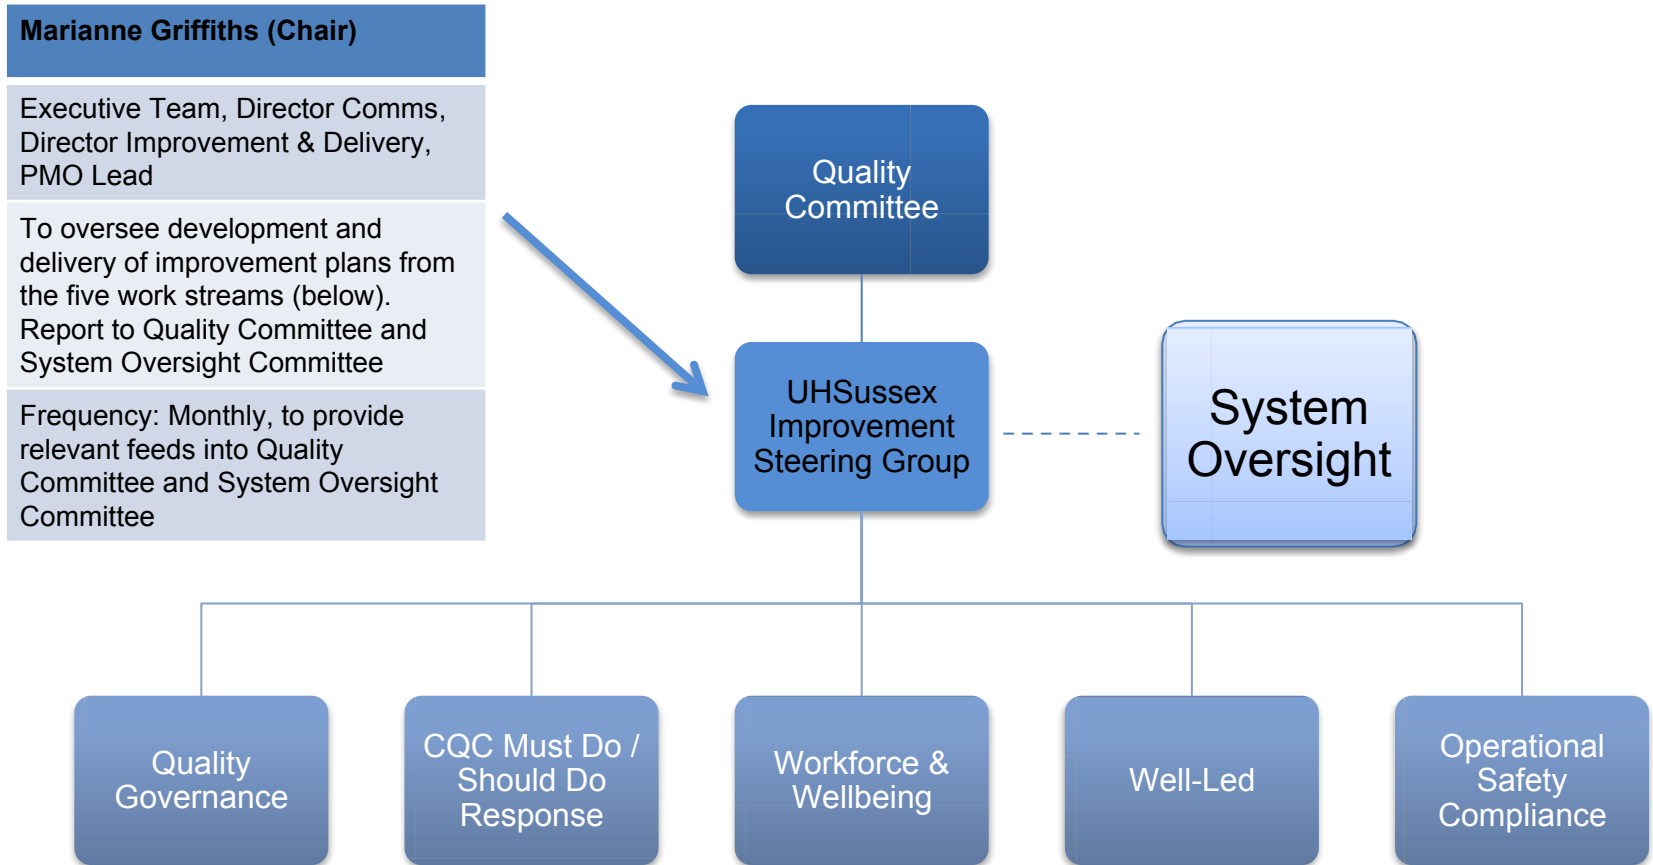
Marianne Griffiths (Chair)

Executive Team, Director Comms, Director Improvement & Delivery, PMO Lead

To oversee development and delivery of improvement plans from the five work streams (below). Report to Quality Committee and System Oversight Committee

Frequency: Monthly, to provide relevant feeds into Quality Committee and System Oversight Committee

Quality Committee

UHSussex Improvement Steering Group

System Oversight

Quality Governance

CQC Must Do / Should Do Response

Workforce & Wellbeing

Well-Led

Operational Safety Compliance